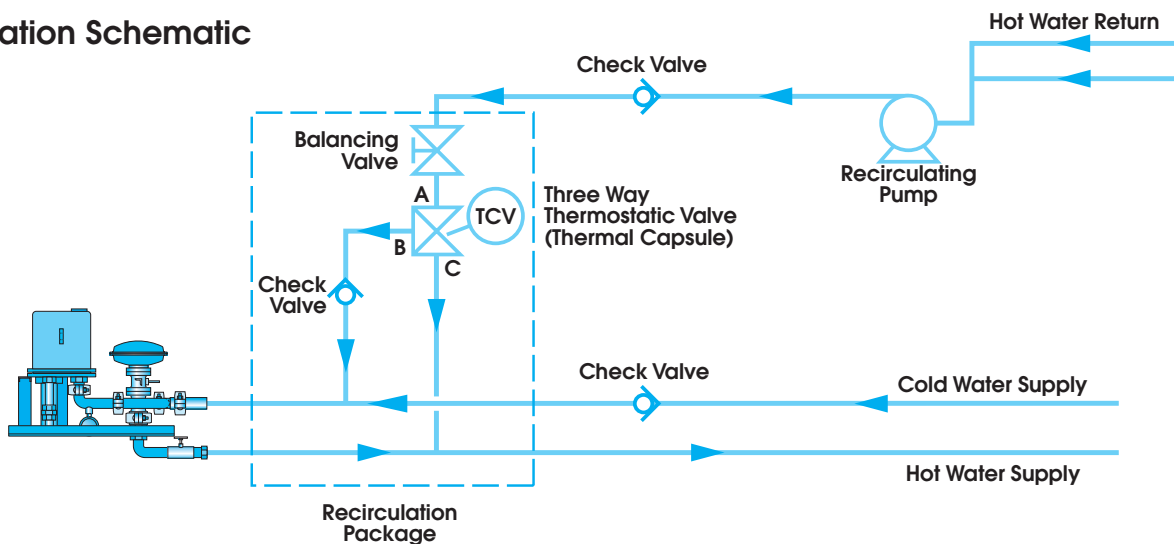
ation Schematic

Hot Water Return

Check Valve

Balancing Valve

A

TCV

Three Way Thermostatic Valve (Thermal Capsule)

B

C

Recirculating Pump

Check Valve

Check Valve

Cold Water Supply

Hot Water Supply

Recirculation Package